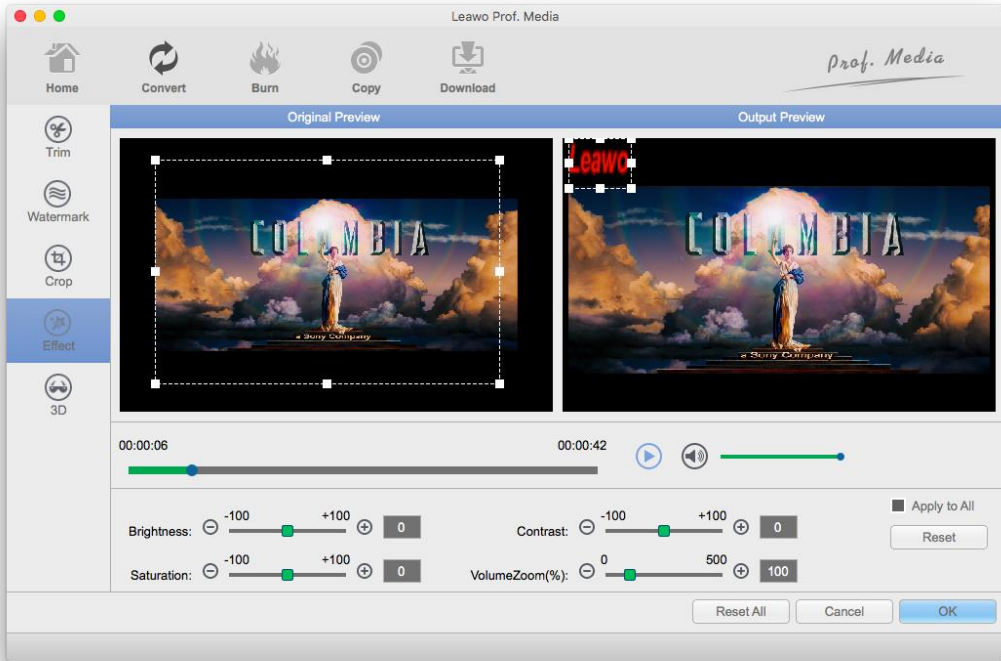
Leawo Prof. Media

Home
Convert
Burn
Copy
Download

Prof. Media

Trim
Watermark
Crop
Effect
3D

Original Preview
Output Preview

COLUMBIA
a Sony Company

Leawo
COLUMBIA
a Sony Company

00:00:06
00:00:42

Apply to All
Reset

Brightness: -100 +100 0
Contrast: -100 +100 0
Saturation: -100 +100 0
VolumeZoom(%): 0 500 100

Reset All
Cancel
OK